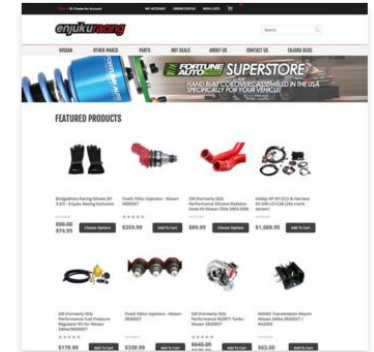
enjukuracing

MY ACCOUNT ORDER STATUS WISH LISTS

Search

NISSAN OTHER MAKES PARTS HOT DEALS ABOUT US CONTACT US ENJUKU BLOG

FORTUNE AUTO SUPERSTORE

HAND BUILT COILOVERS ASSEMBLED IN THE USA SPECIFICALLY FOR YOUR VEHICLE

FEATURED PRODUCTS

$90.00 $74.95 Choose Options

$309.99 Add To Cart

$89.99 Choose Options

$1,688.95 Add To Cart

$179.99 Add To Cart

$339.99 Add To Cart

$446.49 Add To Cart

$43.00 Add To Cart